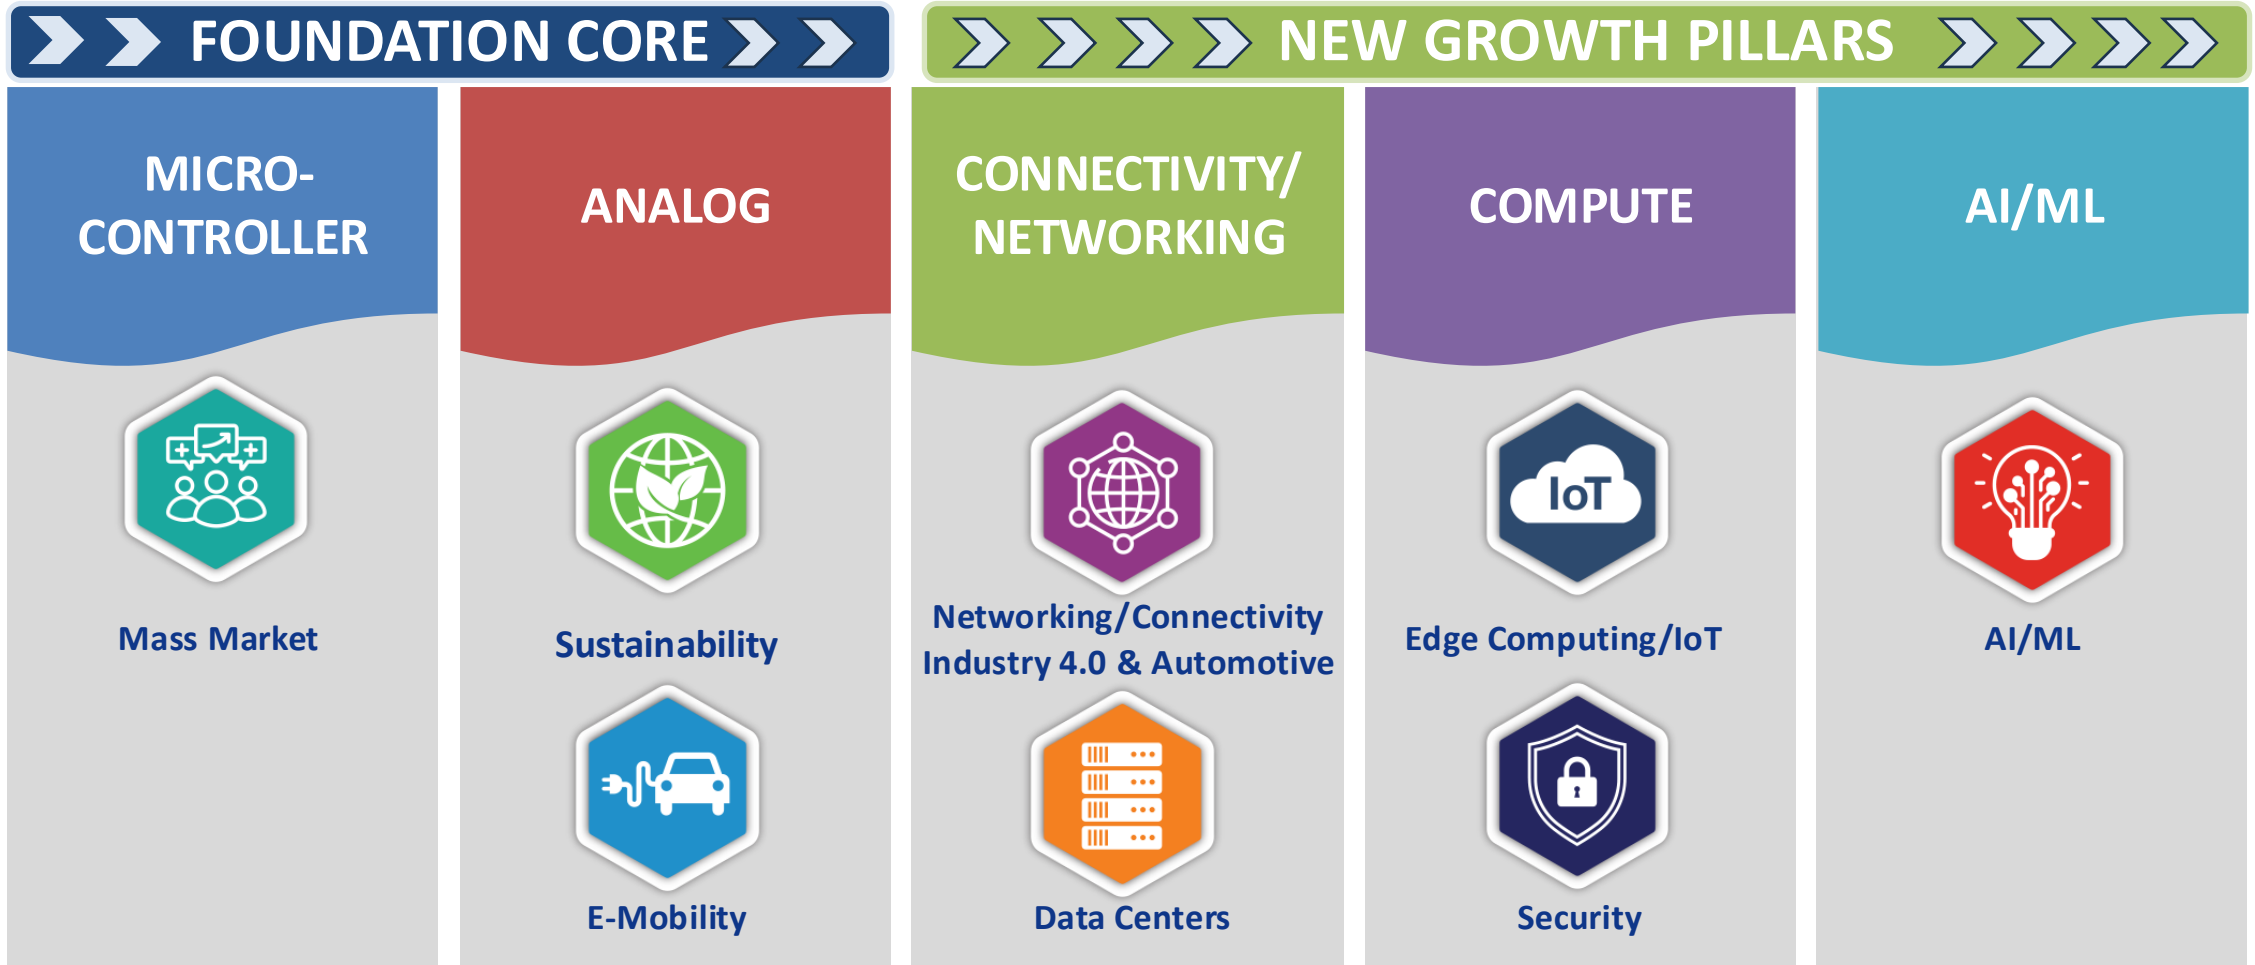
FOUNDATION CORE

NEW GROWTH PILLARS

MICRO-CONTROLLER

Mass Market

ANALOG

Sustainability

E-Mobility

CONNECTIVITY/ NETWORKING

Networking/Connectivity Industry 4.0 & Automotive

Data Centers

COMPUTE

IoT

Edge Computing/IoT

Security

AI/ML

AI/ML